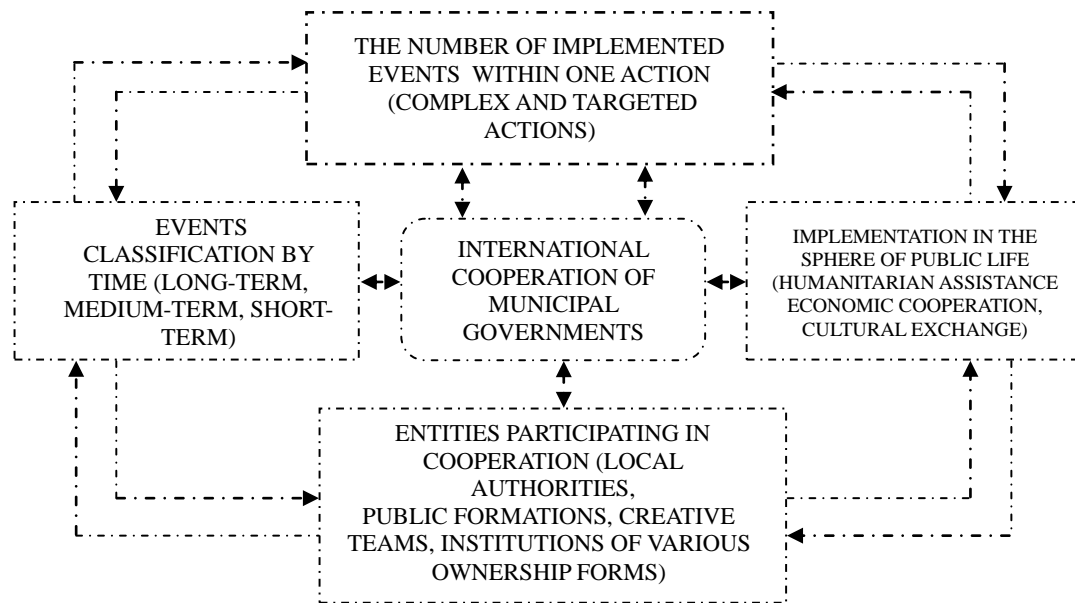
THE NUMBER OF IMPLEMENTED EVENTS WITHIN ONE ACTION (COMPLEX AND TARGETED ACTIONS)

EVENTS CLASSIFICATION BY TIME (LONG-TERM, MEDIUM-TERM, SHORT-TERM)

INTERNATIONAL COOPERATION OF MUNICIPAL GOVERNMENTS

IMPLEMENTATION IN THE SPHERE OF PUBLIC LIFE (HUMANITARIAN ASSISTANCE ECONOMIC COOPERATION, CULTURAL EXCHANGE)

ENTITIES PARTICIPATING IN COOPERATION (LOCAL AUTHORITIES, PUBLIC FORMATIONS, CREATIVE TEAMS, INSTITUTIONS OF VARIOUS OWNERSHIP FORMS)